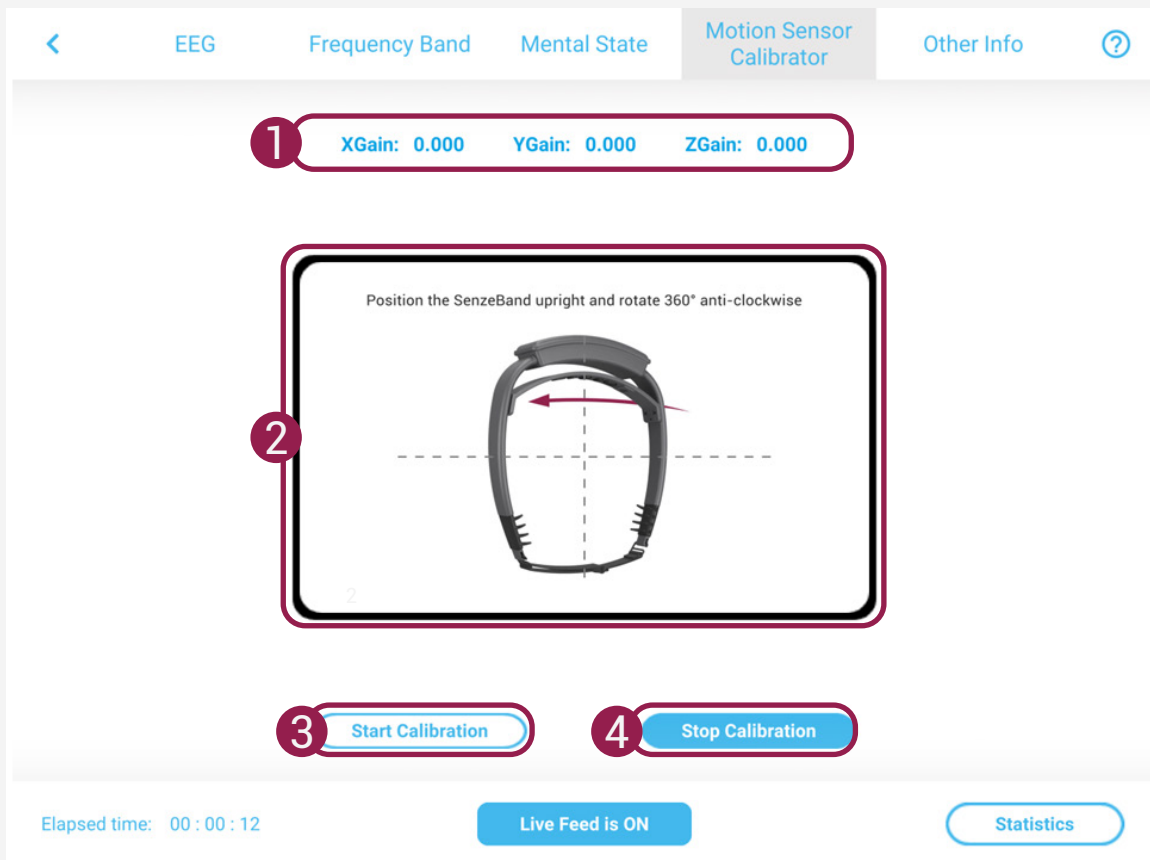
EEG Frequency Band Mental State Motion Sensor Calibrator Other Info ?

1 XGain: 0.000 YGain: 0.000 ZGain: 0.000

2 Position the SenzeBand upright and rotate 360° anti-clockwise

2

3 Start Calibration

4 Stop Calibration

Elapsed time: 00 : 00 : 12

Live Feed is ON

Statistics